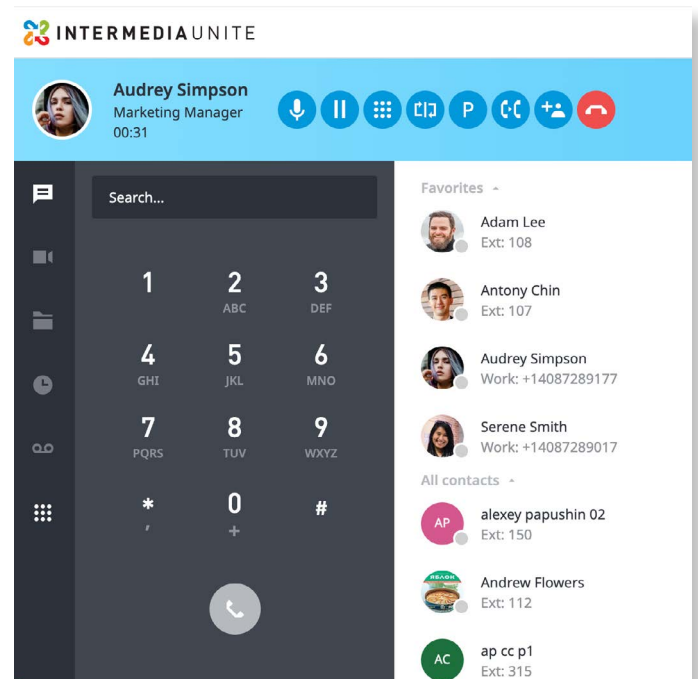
INTERMEDIAUNITE

Audrey Simpson
Marketing Manager
00:31

P

Search...

1
2 ABC
3 DEF
4 GHI
5 JKL
6 MNO
7 PQRS
8 TUV
9 WXYZ
* ,
0 +
#

Favorites

Adam Lee
Ext: 108

Antony Chin
Ext: 107

Audrey Simpson
Work: +14087289177

Serene Smith
Work: +14087289017

All contacts

AP
alexey papushin 02
Ext: 150

Andrew Flowers
Ext: 112

AC
ap cc p1
Ext: 315